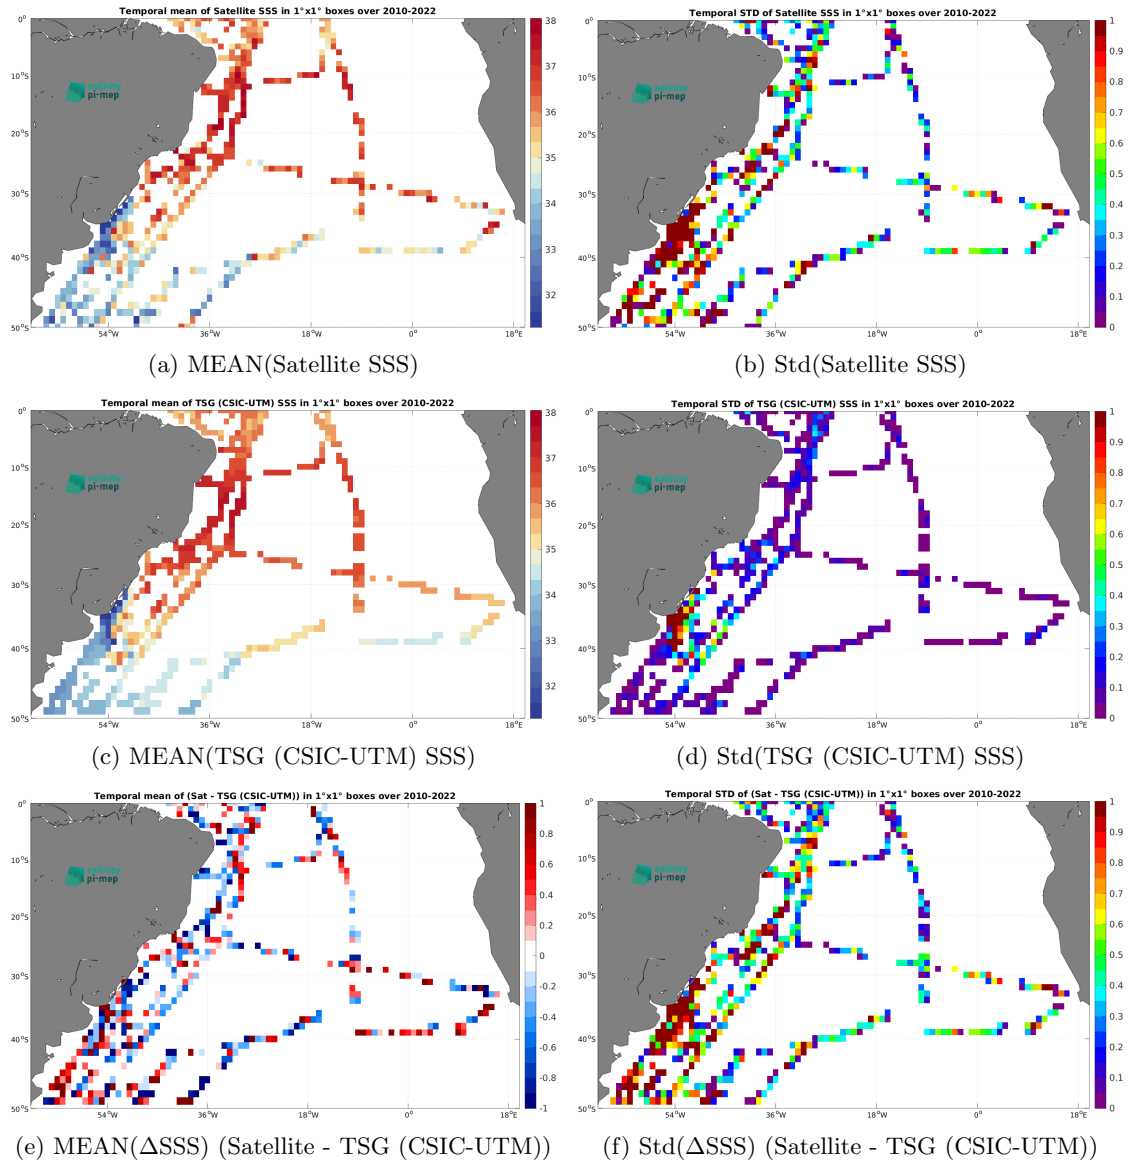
Temporal mean of Satellite SSS in 1°x1° boxes over 2010-2022

0°
10°S
20°S
30°S
40°S
50°S
54°W
36°W
18°W
0°
18°E

salinity pi-mep

38
37
36
35
34
33
32

(a) MEAN(Satellite SSS)

Temporal STD of Satellite SSS in 1°x1° boxes over 2010-2022

0°
10°S
20°S
30°S
40°S
50°S
54°W
36°W
18°W
0°
18°E

salinity pi-mep

1
0.9
0.8
0.7
0.6
0.5
0.4
0.3
0.2
0.1
0

(b) Std(Satellite SSS)

Temporal mean of TSG (CSIC-UTM) SSS in 1°x1° boxes over 2010-2022

0°
10°S
20°S
30°S
40°S
50°S
54°W
36°W
18°W
0°
18°E

salinity pi-mep

38
37
36
35
34
33
32

(c) MEAN(TSG (CSIC-UTM) SSS)

Temporal STD of TSG (CSIC-UTM) SSS in 1°x1° boxes over 2010-2022

0°
10°S
20°S
30°S
40°S
50°S
54°W
36°W
18°W
0°
18°E

salinity pi-mep

1
0.9
0.8
0.7
0.6
0.5
0.4
0.3
0.2
0.1
0

(d) Std(TSG (CSIC-UTM) SSS)

Temporal mean of (Sat - TSG (CSIC-UTM)) in 1°x1° boxes over 2010-2022

0°
10°S
20°S
30°S
40°S
50°S
54°W
36°W
18°W
0°
18°E

salinity pi-mep

1
0.8
0.6
0.4
0.2
0
-0.2
-0.4
-0.6
-0.8
-1

(e) MEAN($\Delta$SSS) (Satellite - TSG (CSIC-UTM))

Temporal STD of (Sat - TSG (CSIC-UTM)) in 1°x1° boxes over 2010-2022

0°
10°S
20°S
30°S
40°S
50°S
54°W
36°W
18°W
0°
18°E

salinity pi-mep

1
0.9
0.8
0.7
0.6
0.5
0.4
0.3
0.2
0.1
0

(f) Std($\Delta$SSS) (Satellite - TSG (CSIC-UTM))